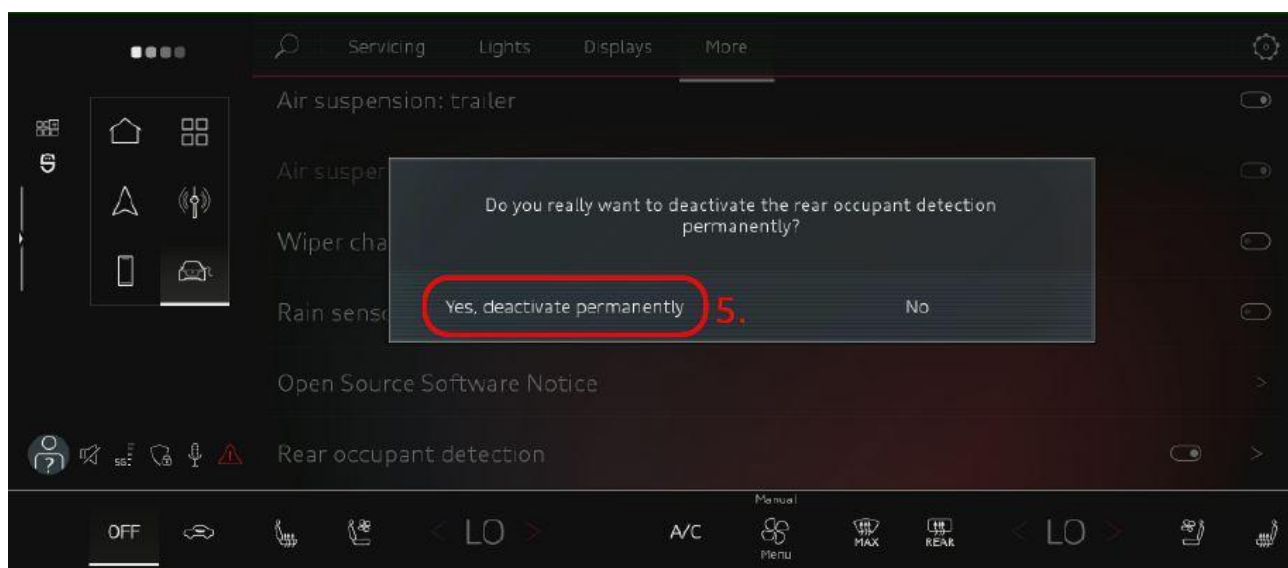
Servicing Lights Displays More

Air suspension: trailer

Air suspen

Wiper cha

Rain sens

Do you really want to deactivate the rear occupant detection permanently?

Yes, deactivate permanently 5. No

Open Source Software Notice

Rear occupant detection

OFF LO A/C Manual Menu MAX REAR LO